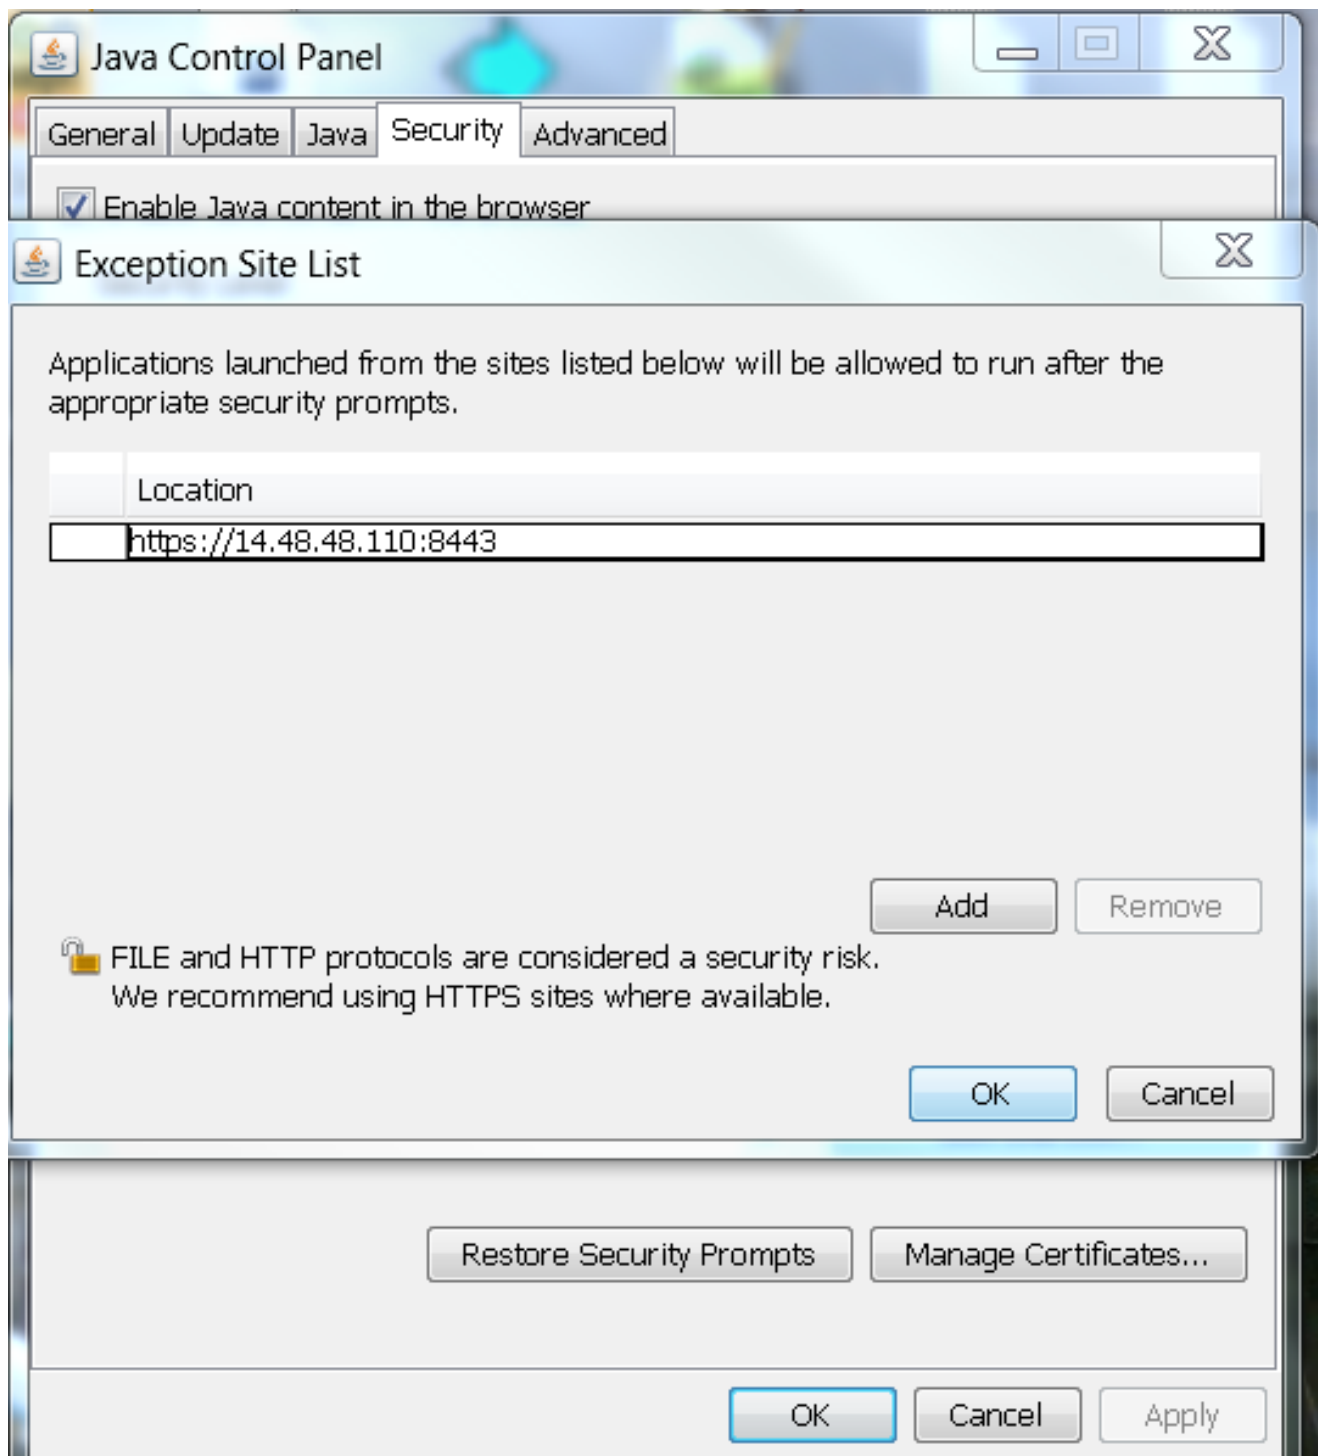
Java Control Panel

General | Update | Java | Security | Advanced

Enable Java content in the browser

Exception Site List

Applications launched from the sites listed below will be allowed to run after the appropriate security prompts.

| | Location |
|---|---|
| | https://14.48.48.110:8443 |

Add Remove

FILE and HTTP protocols are considered a security risk. We recommend using HTTPS sites where available.

OK Cancel

Restore Security Prompts Manage Certificates...

OK Cancel Apply